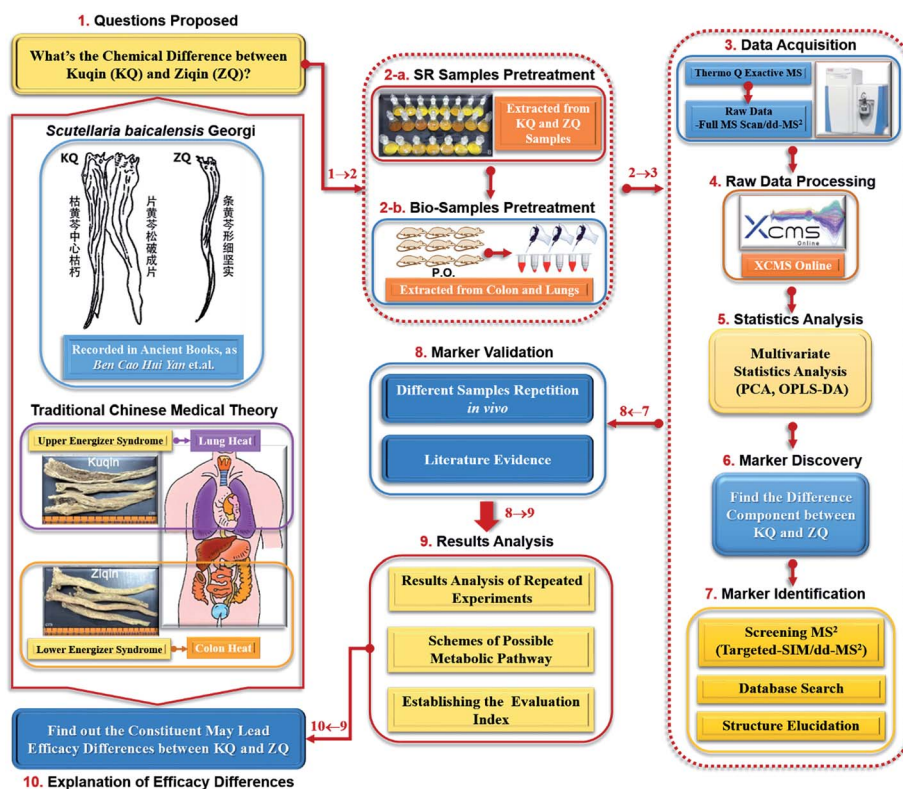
1. Questions Proposed

What's the Chemical Difference between Kuqin (KQ) and Ziqin (ZQ)?

Scutellaria baicalensis Georgi

KQ

ZQ

枯黄芩中心枯朽

片黄芩松破成片

条黄芩形细坚实

Recorded in Ancient Books, as Ben Cao Hui Yan et.al.

Traditional Chinese Medical Theory

Upper Energizer Syndrome

Lung Heat

Kuqin

Ziqin

Lower Energizer Syndrome

Colon Heat

$1\rightarrow2$

2-a. SR Samples Pretreatment

Extracted from KQ and ZQ Samples

2-b. Bio-Samples Pretreatment

P.O.

Extracted from Colon and Lungs

$2\rightarrow3$

3. Data Acquisition

Thermo Q Exactive MS

Raw Data -Full MS Scan/dd-MS$^2$

4. Raw Data Processing

XCMS Online

XCMS Online

5. Statistics Analysis

Multivariate Statistics Analysis (PCA, OPLS-DA)

6. Marker Discovery

Find the Difference Component between KQ and ZQ

7. Marker Identification

Screening MS$^2$ (Targeted-SIM/dd-MS$^2$)

Database Search

Structure Elucidation

8. Marker Validation

Different Samples Repetition in vivo

Literature Evidence

$8\leftarrow7$

$8\rightarrow9$

9. Results Analysis

Results Analysis of Repeated Experiments

Schemes of Possible Metabolic Pathway

Establishing the Evaluation Index

$10\leftarrow9$

Find out the Constituent May Lead Efficacy Differences between KQ and ZQ

10. Explanation of Efficacy Differences